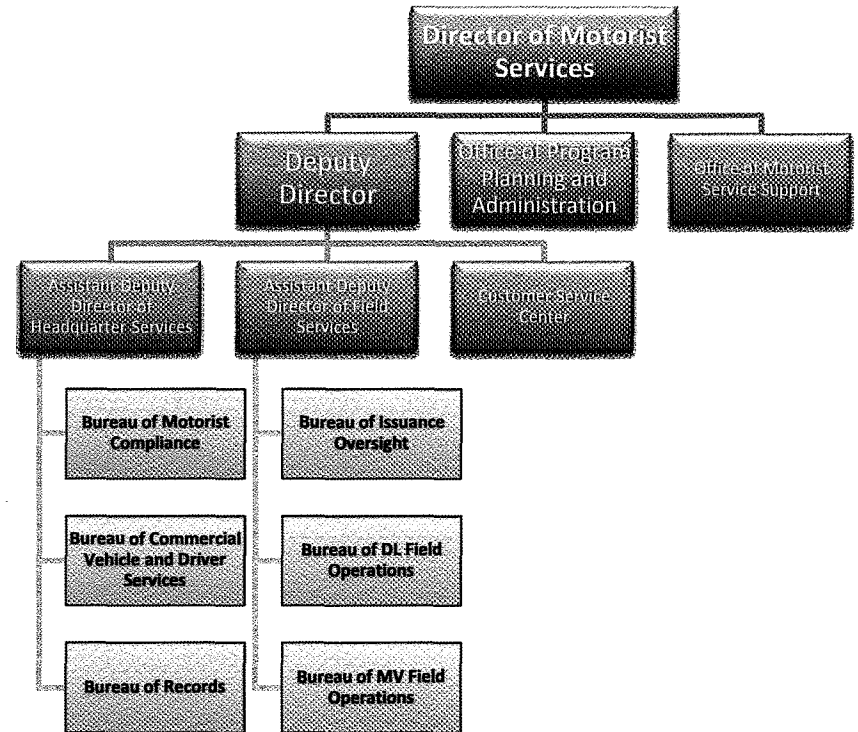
Director of Motorist Services

Deputy Director

Office of Program Planning and Administration

Office of Motorist Service Support

Assistant Deputy Director of Headquarter Services

Assistant Deputy Director of Field Services

Customer Service Center

Bureau of Motorist Compliance

Bureau of Commercial Vehicle and Driver Services

Bureau of Records

Bureau of Issuance Oversight

Bureau of DL Field Operations

Bureau of MV Field Operations